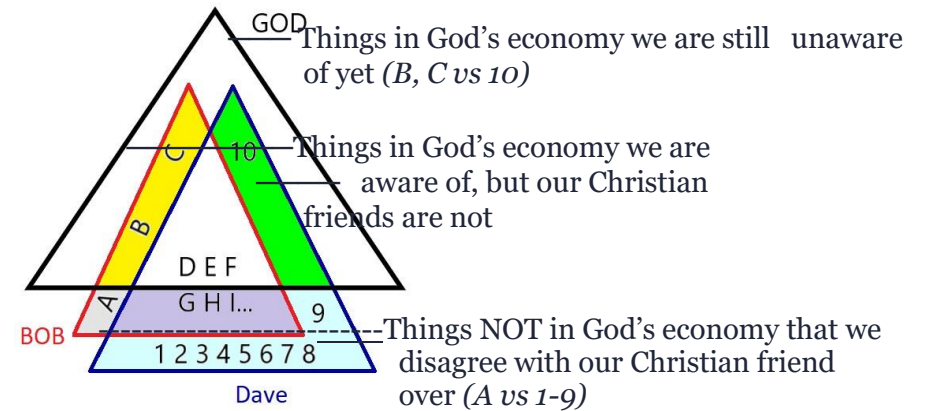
GOD

Things in God's economy we are still unaware of yet *(B, C vs 10)*

C
10
B

Things in God's economy we are aware of, but our Christian friends are not

DEF

A
GHI...
9

BOB

Things NOT in God's economy that we disagree with our Christian friend over *(A vs 1-9)*

12345678

Dave